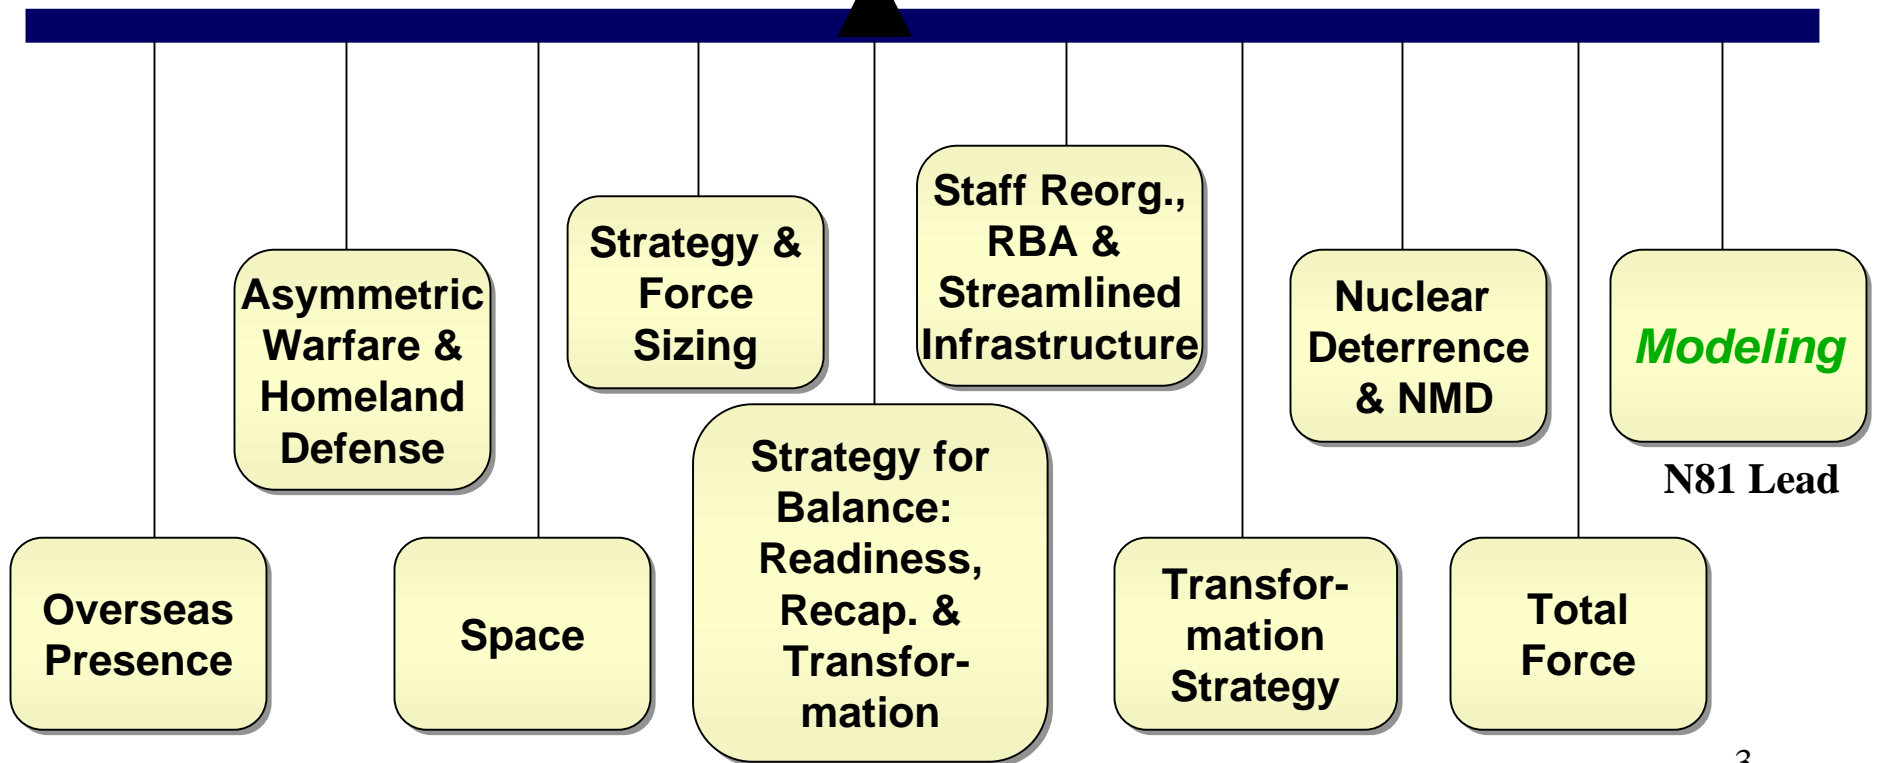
Overseas Presence

Asymmetric Warfare & Homeland Defense

Space

Strategy & Force Sizing

Strategy for Balance: Readiness, Recap. & Transformation

Staff Reorg., RBA & Streamlined Infrastructure

Transformation Strategy

Nuclear Deterrence & NMD

Total Force

Modeling

N81 Lead

3